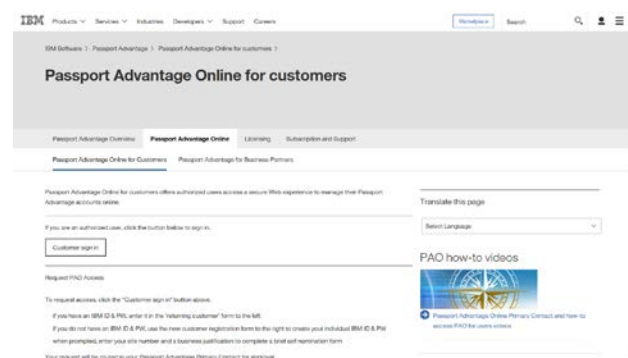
IBM Products ∨ Services ∨ Industries Developers ∨ Support Careers

Marketplace Search

IBM Software > Passport Advantage > Passport Advantage Online for customers >

Passport Advantage Online for customers

Passport Advantage Overview Passport Advantage Online Licensing Subscription and Support

Passport Advantage Online for Customers Passport Advantage for Business Partners

Passport Advantage Online for customers offers authorized users access a secure Web experience to manage their Passport Advantage accounts online.

If you are an authorized user, click the button below to sign in.

Customer sign in

Request PAO Access

To request access, click the "Customer sign in" button above.

If you have an IBM ID & PW, enter it in the "returning customer" form to the left.

If you do not have an IBM ID & PW, use the new customer registration form to the right to create your individual IBM ID & PW when prompted, enter your site number and a business justification to complete a brief self nomination form

Your request will be routed to your Passport Advantage Primary Contact for approval.

Translate this page

Select Language

PAO how-to videos

Passport Advantage Online Primary Contact and how to access PAO for users videos